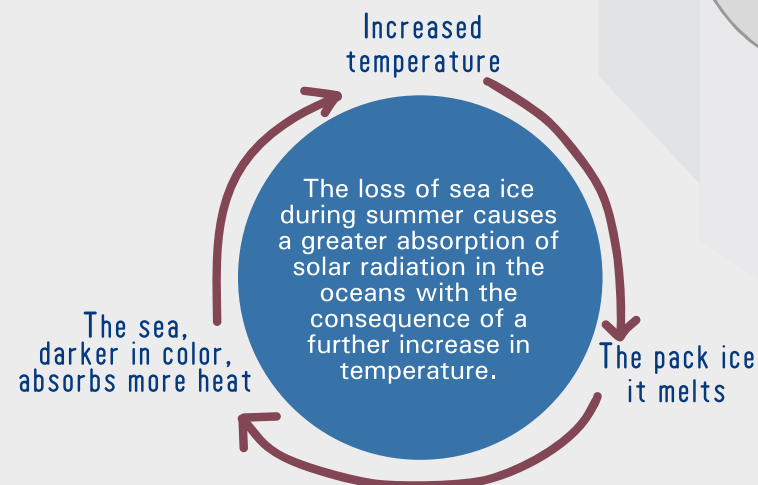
Increased temperature

The loss of sea ice during summer causes a greater absorption of solar radiation in the oceans with the consequence of a further increase in temperature.

The pack ice it melts

The sea, darker in color, absorbs more heat